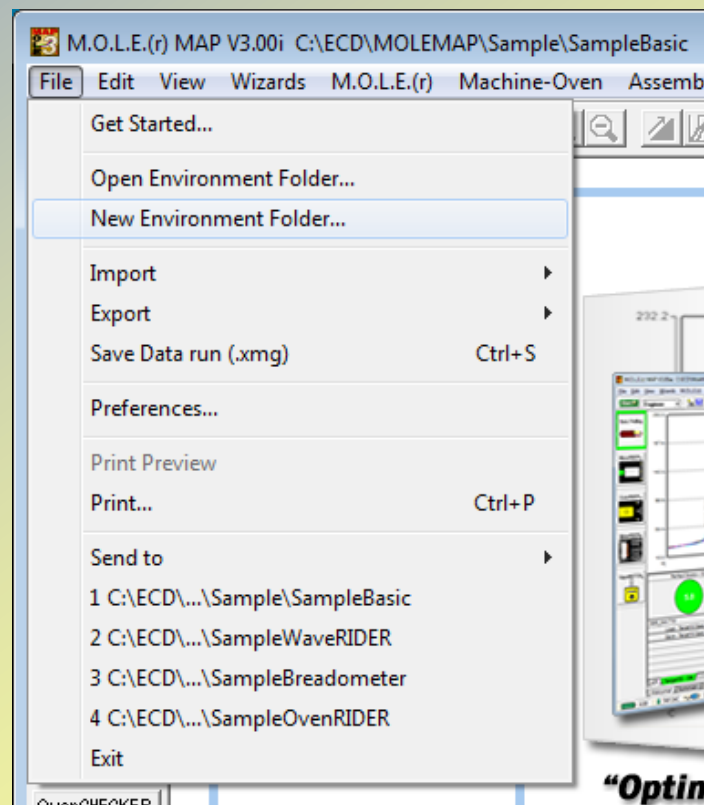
M.O.L.E.(r) MAP V3.00i C:\ECD\MOLEMAP\Sample\SampleBasic

File Edit View Wizards M.O.L.E.(r) Machine-Oven Assemb

Get Started...

Open Environment Folder...

New Environment Folder...

Import

Export

Save Data run (.xmg) Ctrl+S

Preferences...

Print Preview

Print... Ctrl+P

Send to

1 C:\ECD\...\Sample\SampleBasic

2 C:\ECD\...\SampleWaveRIDER

3 C:\ECD\...\SampleBreadometer

4 C:\ECD\...\SampleOvenRIDER

Exit

232.2

OvenCHECKER

"Optim